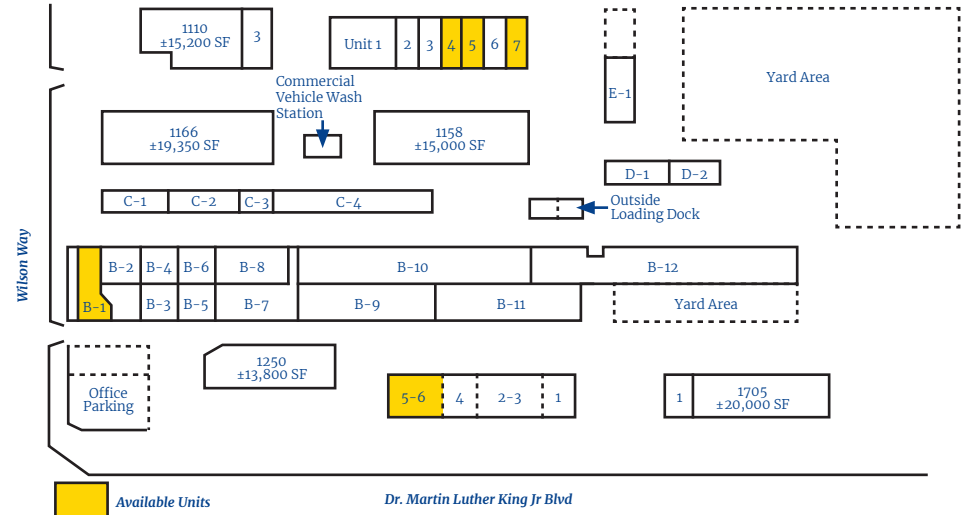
1110
±15,200 SF

3

Unit 1

2

3

4

5

6

7

E-1

Yard Area

Commercial Vehicle Wash Station

1166
±19,350 SF

1158
±15,000 SF

D-1

D-2

C-1

C-2

C-3

C-4

Outside Loading Dock

Wilson Way

B-1

B-2

B-4

B-6

B-8

B-10

B-12

B-3

B-5

B-7

B-9

B-11

Yard Area

Office Parking

1250
±13,800 SF

5-6

4

2-3

1

1

1705
±20,000 SF

Available Units

Dr. Martin Luther King Jr Blvd